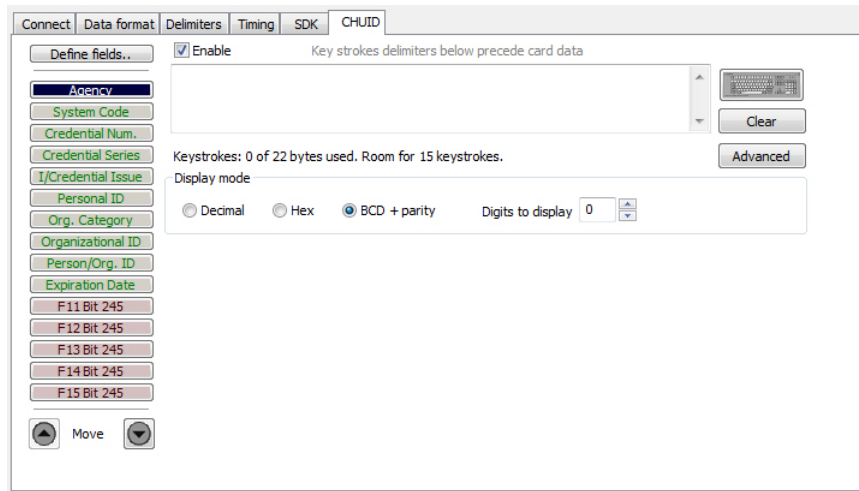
Connect | Data format | Delimiters | Timing | SDK | CHUID

Define fields..

Agency
System Code
Credential Num.
Credential Series
I/Credential Issue
Personal ID
Org. Category
Organizational ID
Person/Org. ID
Expiration Date
F11 Bit 245
F12 Bit 245
F13 Bit 245
F14 Bit 245
F15 Bit 245

Move

Enable

Key strokes delimiters below precede card data

Clear

Keystrokes: 0 of 22 bytes used. Room for 15 keystrokes.

Advanced

Display mode

Decimal

Hex

BCD + parity

Digits to display 0